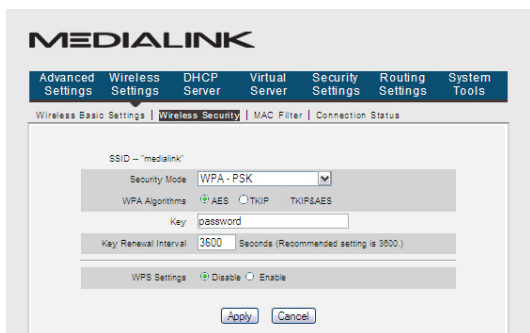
MEDIALINK

Advanced Settings | Wireless Settings | DHCP Server | Virtual Server | Security Settings | Routing Settings | System Tools

Wireless Basic Settings | Wireless Security | MAC Filter | Connection Status

SSID -- "medialink"

Security Mode WPA - PSK

WPA Algorithms AES TKIP TKIP&AES

Key password

Key Renewal Interval 3600 Seconds (Recommended setting is 3600.)

WPS Settings Disable Enable

Apply Cancel